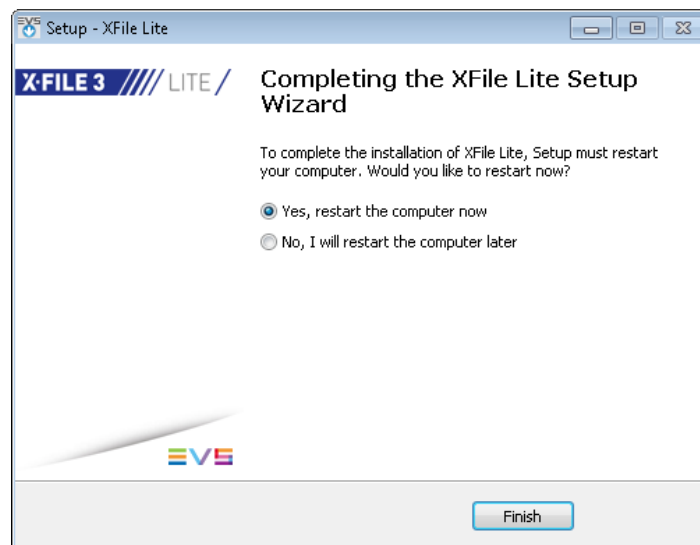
Setup - XFile Lite

X·FILE 3 //// LITE /

EVS

Completing the XFile Lite Setup Wizard

To complete the installation of XFile Lite, Setup must restart your computer. Would you like to restart now?

Yes, restart the computer now

No, I will restart the computer later

Finish